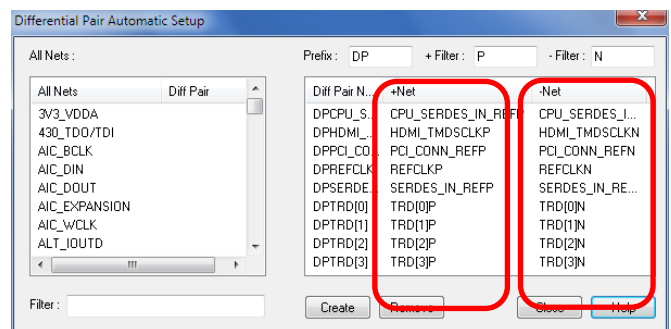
Differential Pair Automatic Setup

All Nets :

Prefix : DP

+ Filter : P

- Filter : N

| All Nets | Diff Pair |
|---|---|
| 3V3_VDDA | |
| 430_TDO/TDI | |
| AIC_BCLK | |
| AIC_DIN | |
| AIC_DOUT | |
| AIC_EXPANSION | |
| AIC_WCLK | |
| ALT_IOUTD | |

| Diff Pair N... | +Net | -Net |
|---|---|---|
| DPCPU_S... | CPU_SERDES_IN_REFP | CPU_SERDES_I... |
| DPHDMI_... | HDMI_TMDSCLKP | HDMI_TMDSCLKN |
| DPPCI_CO... | PCI_CONN_REFP | PCI_CONN_REFN |
| DPREFCLK | REFCLKP | REFCLKN |
| DPSERDE... | SERDES_IN_REFP | SERDES_IN_RE... |
| DPTRD[0] | TRD[0]P | TRD[0]N |
| DPTRD[1] | TRD[1]P | TRD[1]N |
| DPTRD[2] | TRD[2]P | TRD[2]N |
| DPTRD[3] | TRD[3]P | TRD[3]N |

Filter :

Create Remove Close Help